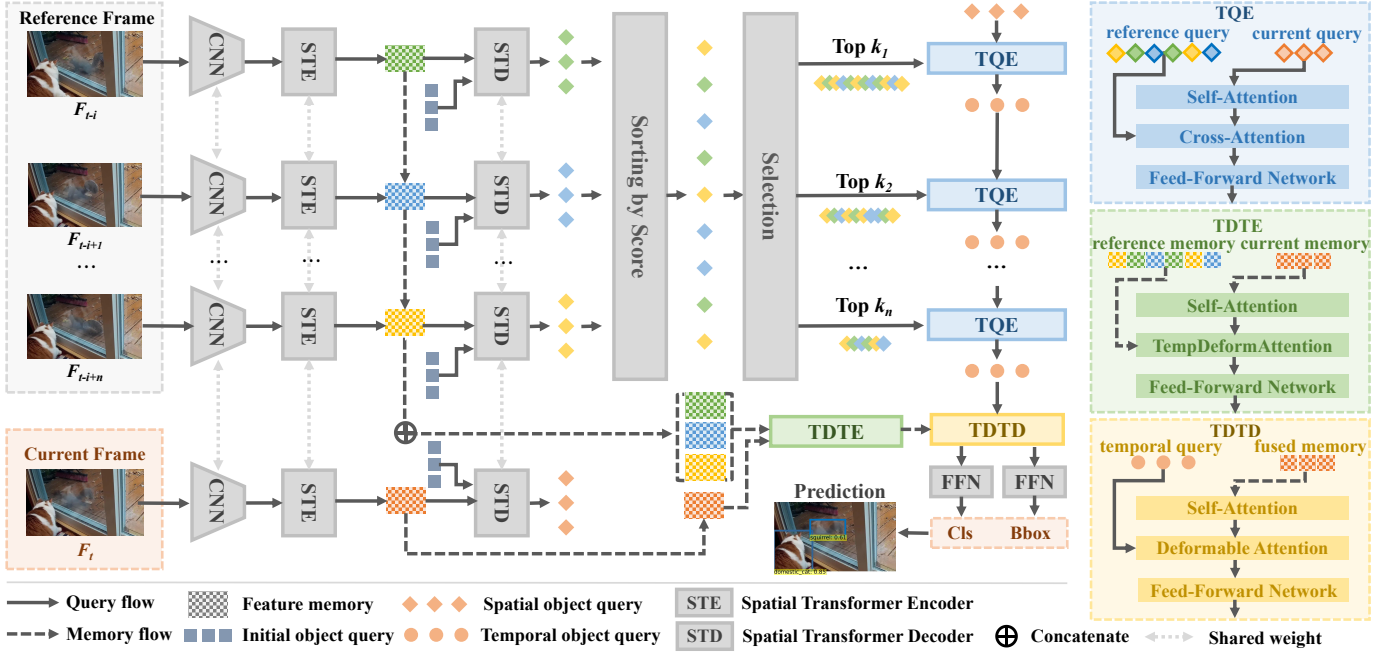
Reference Frame
$F_{t-i}$
$F_{t-i+1}$
…
$F_{t-i+n}$
Current Frame
$F_t$

CNN
CNN
CNN
CNN
STE
STE
STE
STE
STD
STD
STD
STD
Sorting by Score
Selection
Top $k_1$
Top $k_2$
…
Top $k_n$
TQE
TQE
…
TQE
TDTE
TDTD
FFN
FFN
Cls
Bbox
Prediction
squirrel 0.83
domestic_cat 0.85

TQE
reference query
current query
Self-Attention
Cross-Attention
Feed-Forward Network

TDTE
reference memory current memory
Self-Attention
TempDeformAttention
Feed-Forward Network

TDTD
temporal query
fused memory
Self-Attention
Deformable Attention
Feed-Forward Network

Query flow
Feature memory
Spatial object query
STE Spatial Transformer Encoder
Memory flow
Initial object query
Temporal object query
STD Spatial Transformer Decoder
Concatenate
Shared weight